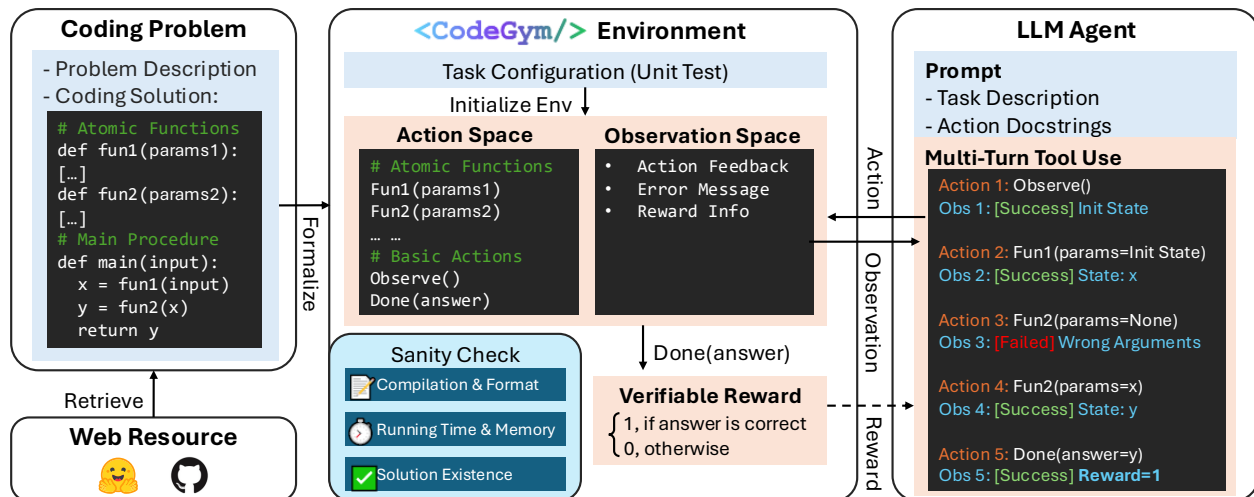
Coding Problem

- Problem Description
- Coding Solution:

# Atomic Functions
def fun1(params1):
[…]
def fun2(params2):
[…]
# Main Procedure
def main(input):
  x = fun1(input)
  y = fun2(x)
  return y

Formalize

Retrieve

Web Resource

<CodeGym/> Environment

Task Configuration (Unit Test)

Initialize Env

Action Space

# Atomic Functions
Fun1(params1)
Fun2(params2)
… …
# Basic Actions
Observe()
Done(answer)

Observation Space

• Action Feedback
• Error Message
• Reward Info

Done(answer)

Sanity Check

Compilation & Format

Running Time & Memory

Solution Existence

Verifiable Reward

$\begin{cases} 1, \text{if answer is correct} \\ 0, \text{otherwise} \end{cases}$

Action

Observation

Reward

LLM Agent

Prompt
- Task Description
- Action Docstrings

Multi-Turn Tool Use

Action 1: Observe()
Obs 1: [Success] Init State

Action 2: Fun1(params=Init State)
Obs 2: [Success] State: x

Action 3: Fun2(params=None)
Obs 3: [Failed] Wrong Arguments

Action 4: Fun2(params=x)
Obs 4: [Success] State: y

Action 5: Done(answer=y)
Obs 5: [Success] Reward=1